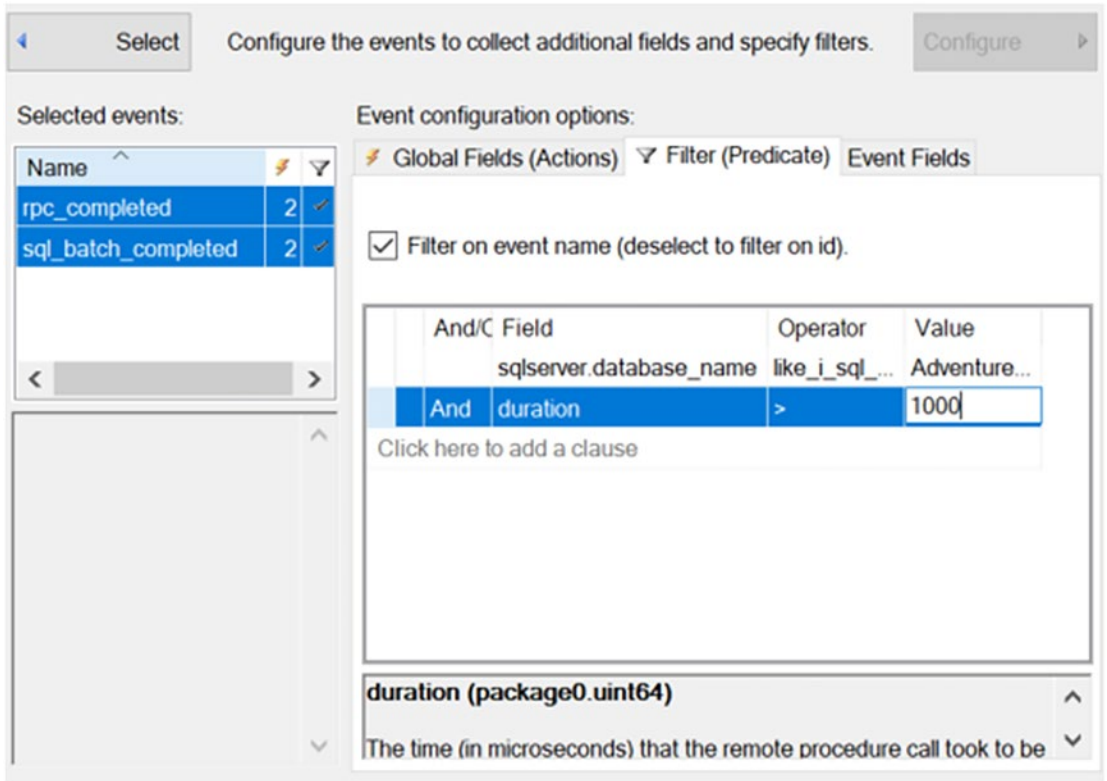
Select

Configure the events to collect additional fields and specify filters.

Configure

Selected events:

| Name | | |
|---|---|---|
| rpc_completed | 2 | ✓ |
| sql_batch_completed | 2 | ✓ |

Event configuration options:

Global Fields (Actions) Filter (Predicate) Event Fields

Filter on event name (deselect to filter on id).

| And/C | Field | Operator | Value |
|---|---|---|---|
| | sqlserver.database_name | like_i_sql_... | Adventure... |
| And | duration | > | 1000 |

Click here to add a clause

duration (package0.uint64)

The time (in microseconds) that the remote procedure call took to be